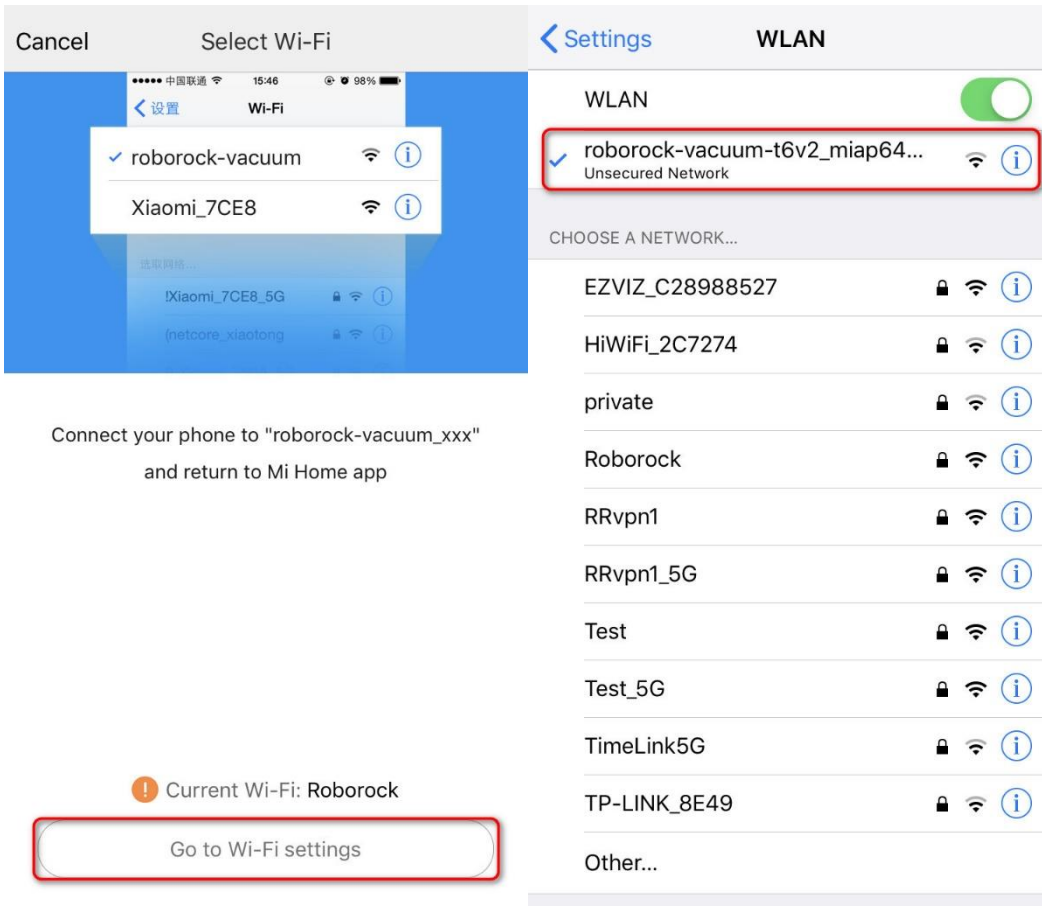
Cancel Select Wi-Fi

●●●●● 中国联通 15:46 98%

设置 Wi-Fi

roborock-vacuum

Xiaomi_7CE8

选取网络...

!Xiaomi_7CE8_5G

(netcore_xiaotong

Connect your phone to "roborock-vacuum_xxx" and return to Mi Home app

Current Wi-Fi: Roborock

Go to Wi-Fi settings

Settings WLAN

WLAN

roborock-vacuum-t6v2_miap64...
Unsecured Network

CHOOSE A NETWORK...

EZVIZ_C28988527

HiWiFi_2C7274

private

Roborock

RRvpn1

RRvpn1_5G

Test

Test_5G

TimeLink5G

TP-LINK_8E49

Other...